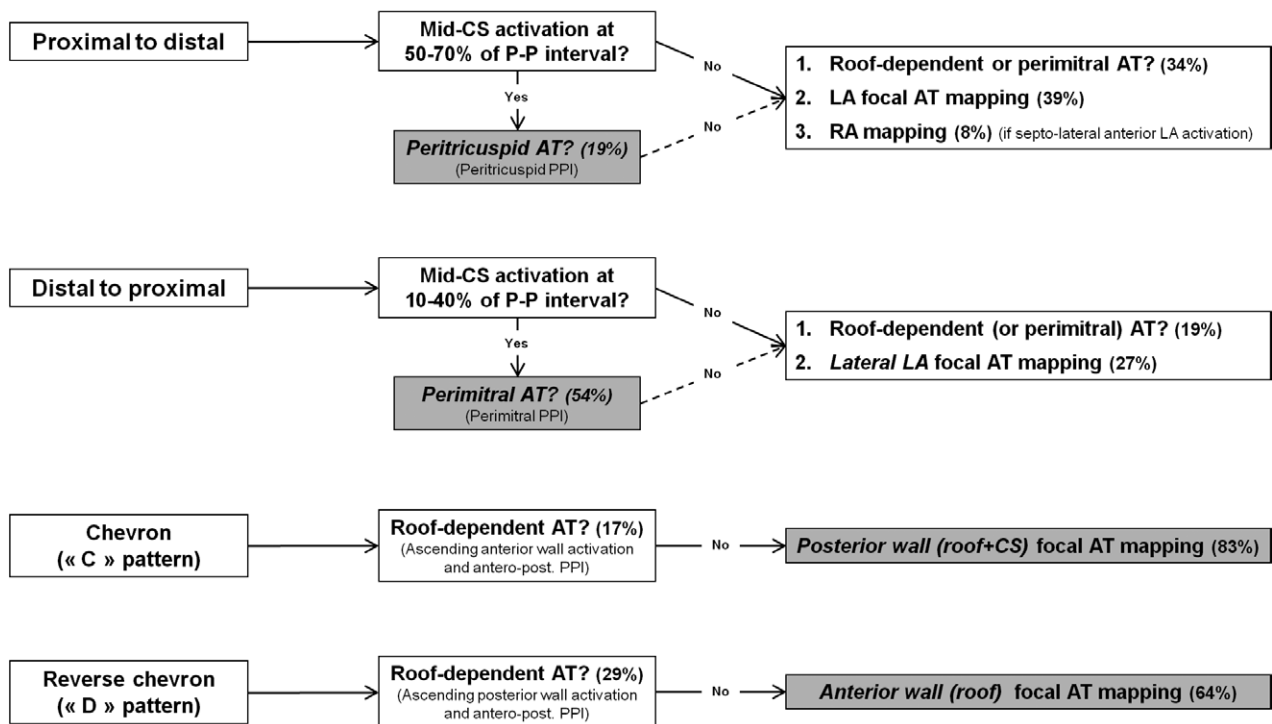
Proximal to distal

Mid-CS activation at 50-70% of P-P interval?

No

Yes

Peritricuspid AT? (19%)
(Peritricuspid PPI)

No

1. Roof-dependent or perimitral AT? (34%)
2. LA focal AT mapping (39%)
3. RA mapping (8%) (if septo-lateral anterior LA activation)

Distal to proximal

Mid-CS activation at 10-40% of P-P interval?

No

Yes

Perimitral AT? (54%)
(Perimitral PPI)

No

1. Roof-dependent (or perimitral) AT? (19%)
2. Lateral LA focal AT mapping (27%)

Chevron
(« C » pattern)

Roof-dependent AT? (17%)
(Ascending anterior wall activation and antero-post. PPI)

No

Posterior wall (roof+CS) focal AT mapping (83%)

Reverse chevron
(« D » pattern)

Roof-dependent AT? (29%)
(Ascending posterior wall activation and antero-post. PPI)

No

Anterior wall (roof) focal AT mapping (64%)